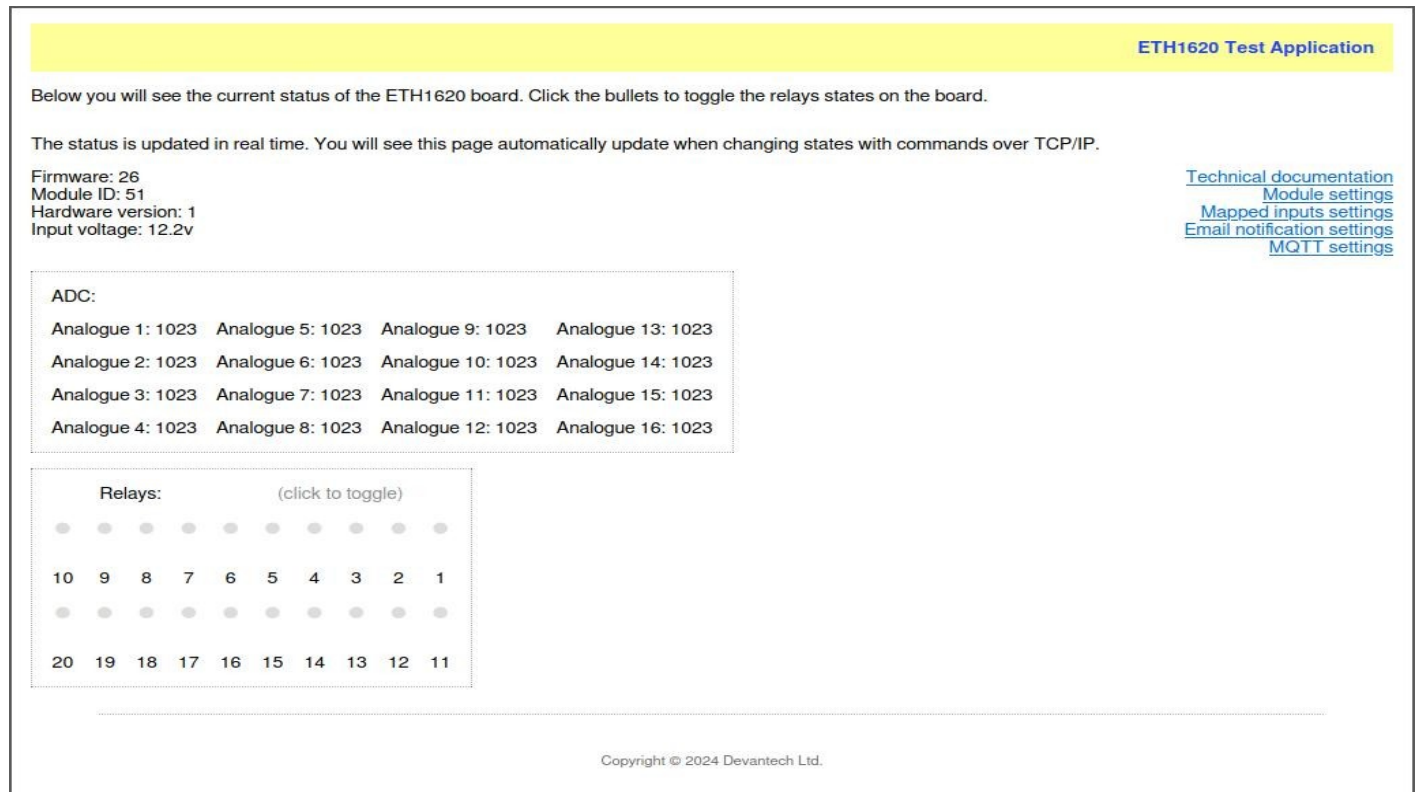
ETH1620 Test Application

Below you will see the current status of the ETH1620 board. Click the bullets to toggle the relays states on the board.

The status is updated in real time. You will see this page automatically update when changing states with commands over TCP/IP.

Firmware: 26
Module ID: 51
Hardware version: 1
Input voltage: 12.2v

Technical documentation
Module settings
Mapped inputs settings
Email notification settings
MQTT settings

ADC:

| Analogue 1: 1023 | Analogue 5: 1023 | Analogue 9: 1023 | Analogue 13: 1023 |
|---|---|---|---|
| Analogue 2: 1023 | Analogue 6: 1023 | Analogue 10: 1023 | Analogue 14: 1023 |
| Analogue 3: 1023 | Analogue 7: 1023 | Analogue 11: 1023 | Analogue 15: 1023 |
| Analogue 4: 1023 | Analogue 8: 1023 | Analogue 12: 1023 | Analogue 16: 1023 |

Relays: (click to toggle)

10 9 8 7 6 5 4 3 2 1

20 19 18 17 16 15 14 13 12 11

Copyright © 2024 Devantech Ltd.